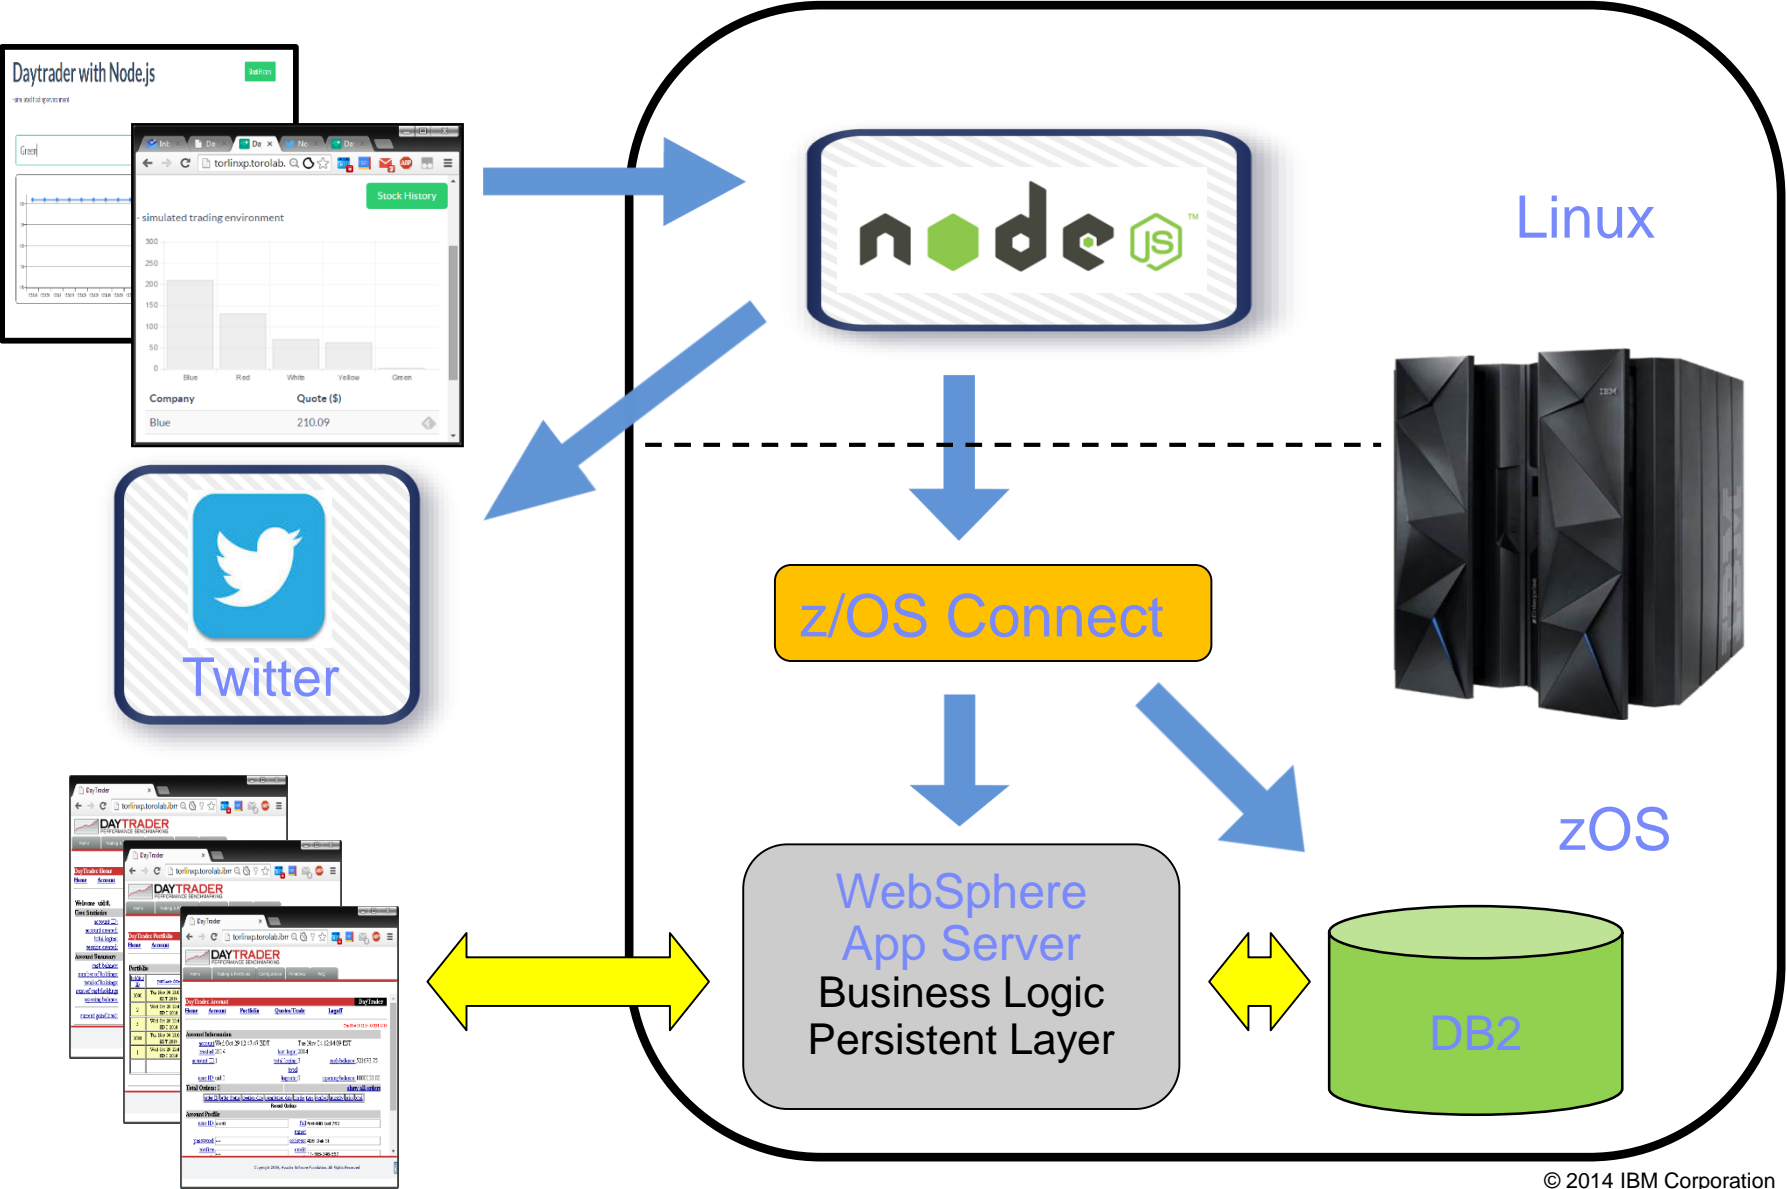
Daytrader with Node.js

torlinxp.torolab.

Stock History

simulated trading environment

300
250
200
150
100
50
0

Blue Red White Yellow Green

Company Quote ($)

Blue 210.09

node JS

Linux

Twitter

z/OS Connect

DAYTRADER

DAYTRADER

DAYTRADER

WebSphere App Server
Business Logic
Persistent Layer

zOS

DB2

© 2014 IBM Corporation